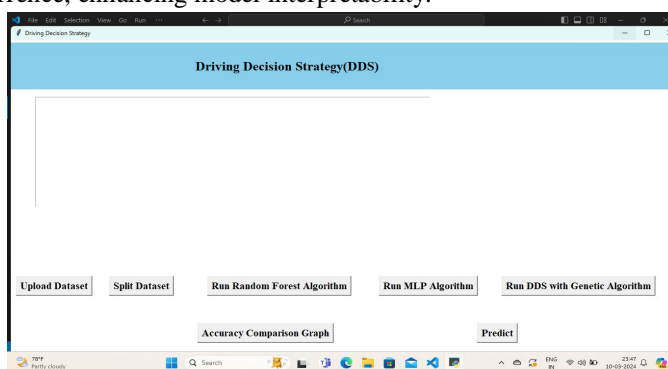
ference, enhancing model interpretability.

File Edit Selection View Go Run ···

Search

Driving Decision Strategy

Driving Decision Strategy(DDS)

Upload Dataset

Split Dataset

Run Random Forest Algorithm

Run MLP Algorithm

Run DDS with Genetic Algorithm

Accuracy Comparison Graph

Predict

78°F
Partly cloudy

Search

ENG
IN

23:47
10-03-2024